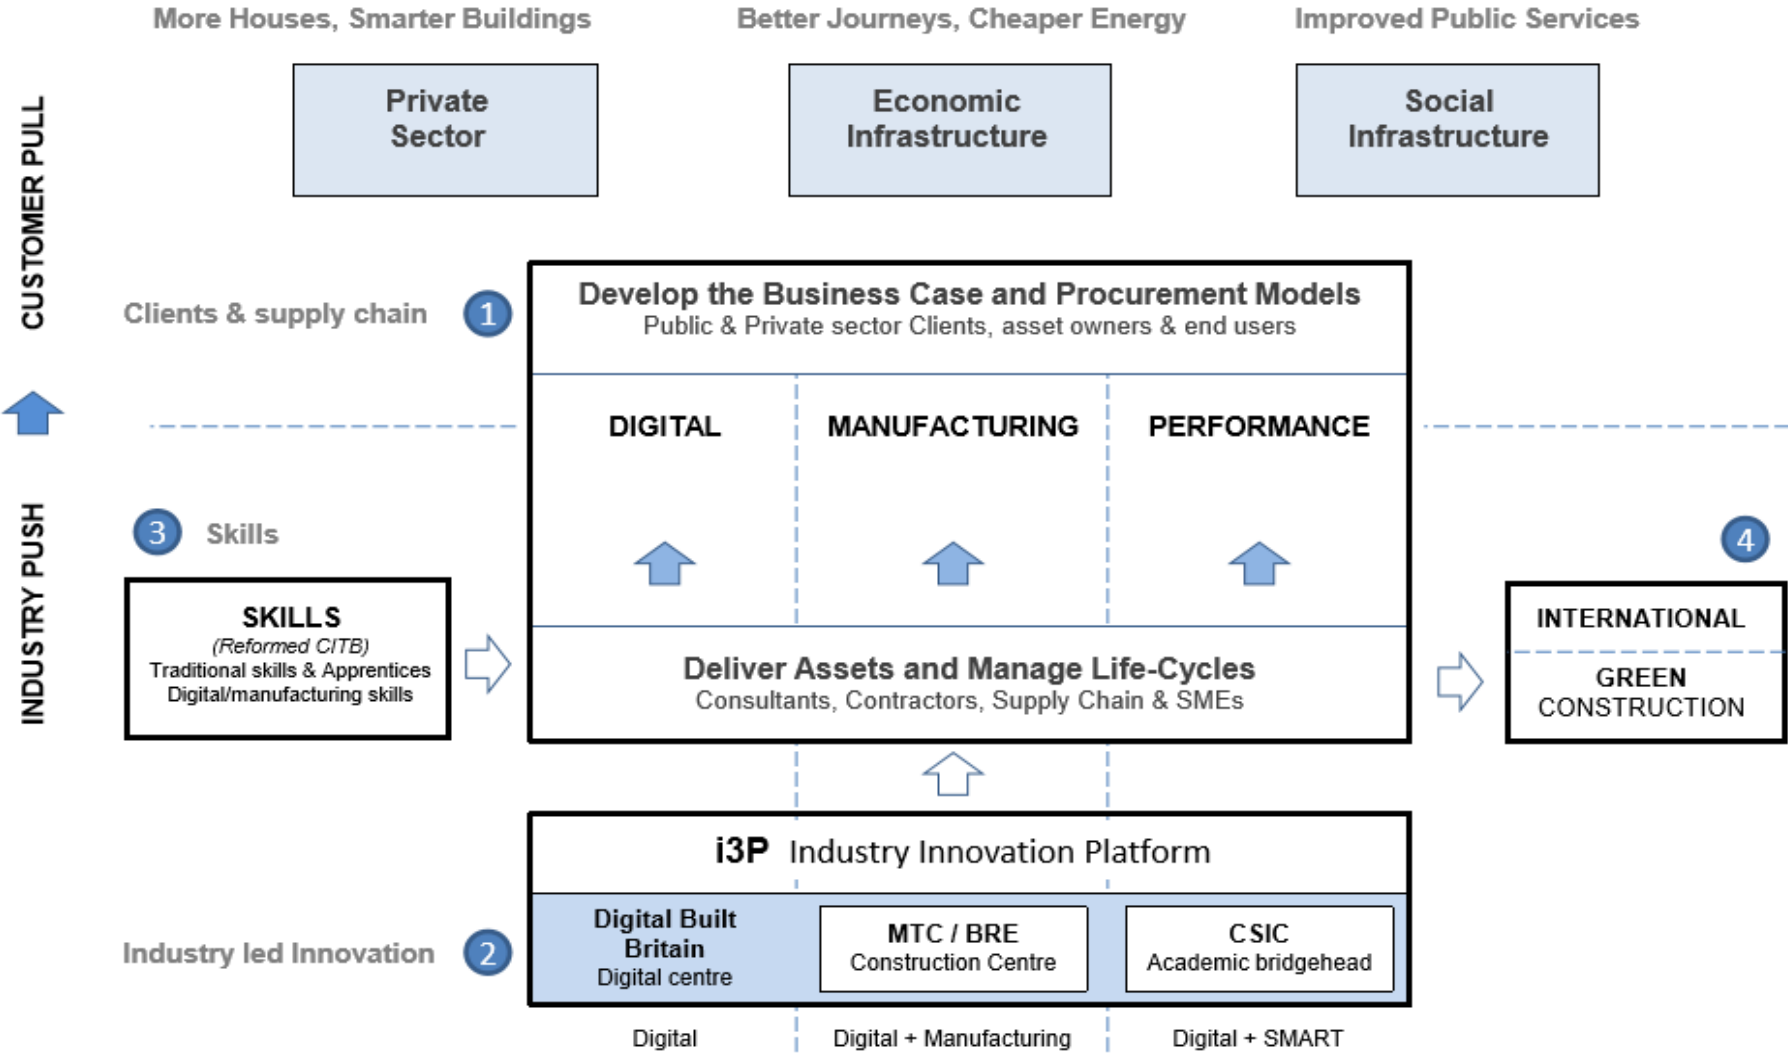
More Houses, Smarter Buildings

Better Journeys, Cheaper Energy

Improved Public Services

Private Sector

Economic Infrastructure

Social Infrastructure

CUSTOMER PULL

Clients & supply chain

1

Develop the Business Case and Procurement Models
Public & Private sector Clients, asset owners & end users

DIGITAL

MANUFACTURING

PERFORMANCE

INDUSTRY PUSH

3

Skills

4

SKILLS
(Reformed CITB)
Traditional skills & Apprentices
Digital/manufacturing skills

Deliver Assets and Manage Life-Cycles
Consultants, Contractors, Supply Chain & SMEs

INTERNATIONAL

GREEN CONSTRUCTION

i3P Industry Innovation Platform

Industry led Innovation

2

Digital Built Britain
Digital centre

MTC / BRE
Construction Centre

CSIC
Academic bridgehead

Digital

Digital + Manufacturing

Digital + SMART